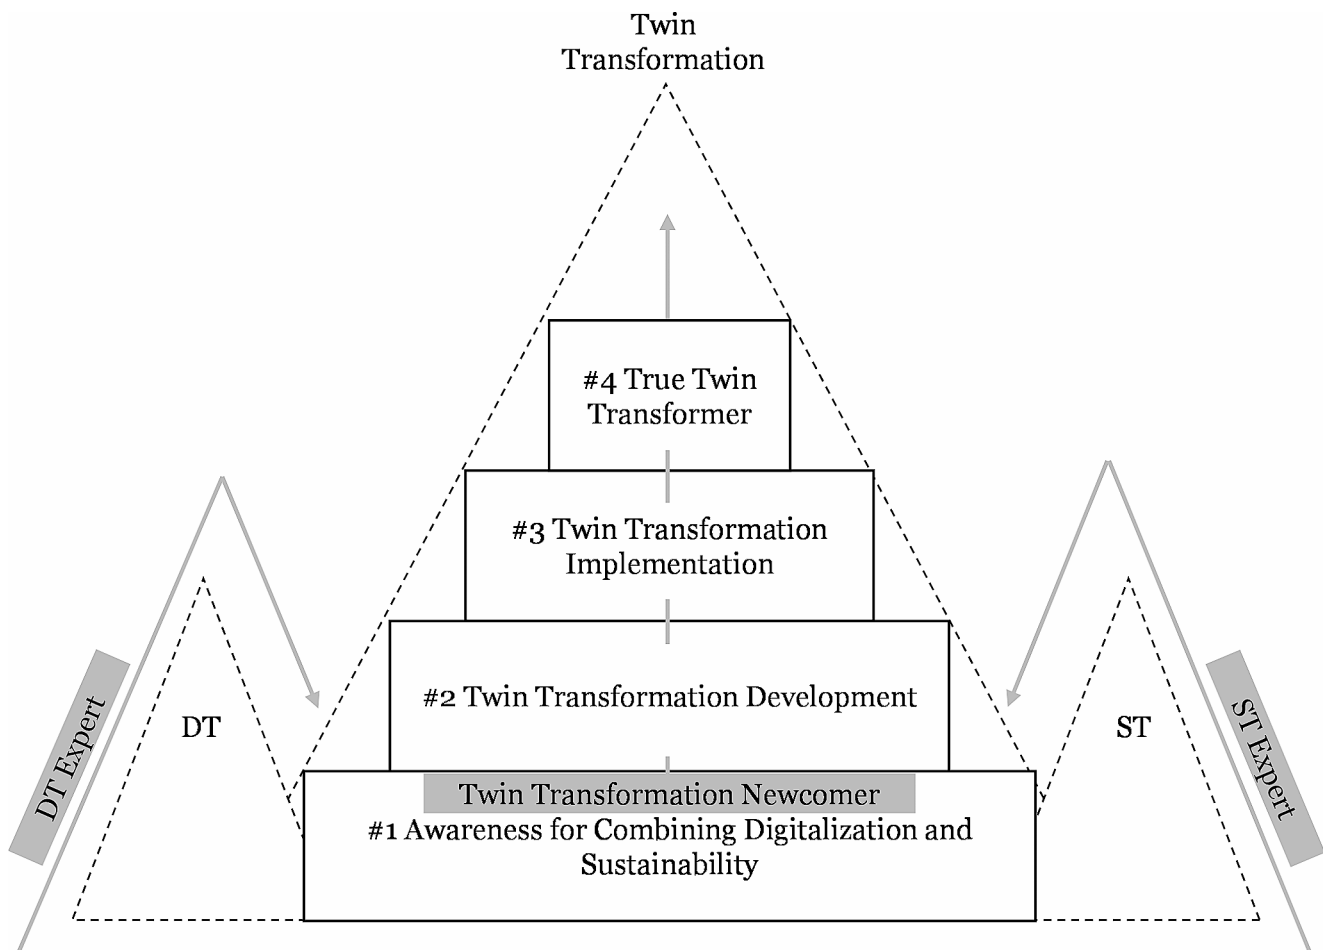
Twin
Transformation

#4 True Twin
Transformer

#3 Twin Transformation
Implementation

#2 Twin Transformation Development

DT Expert

DT

ST

ST Expert

Twin Transformation Newcomer
#1 Awareness for Combining Digitalization and Sustainability